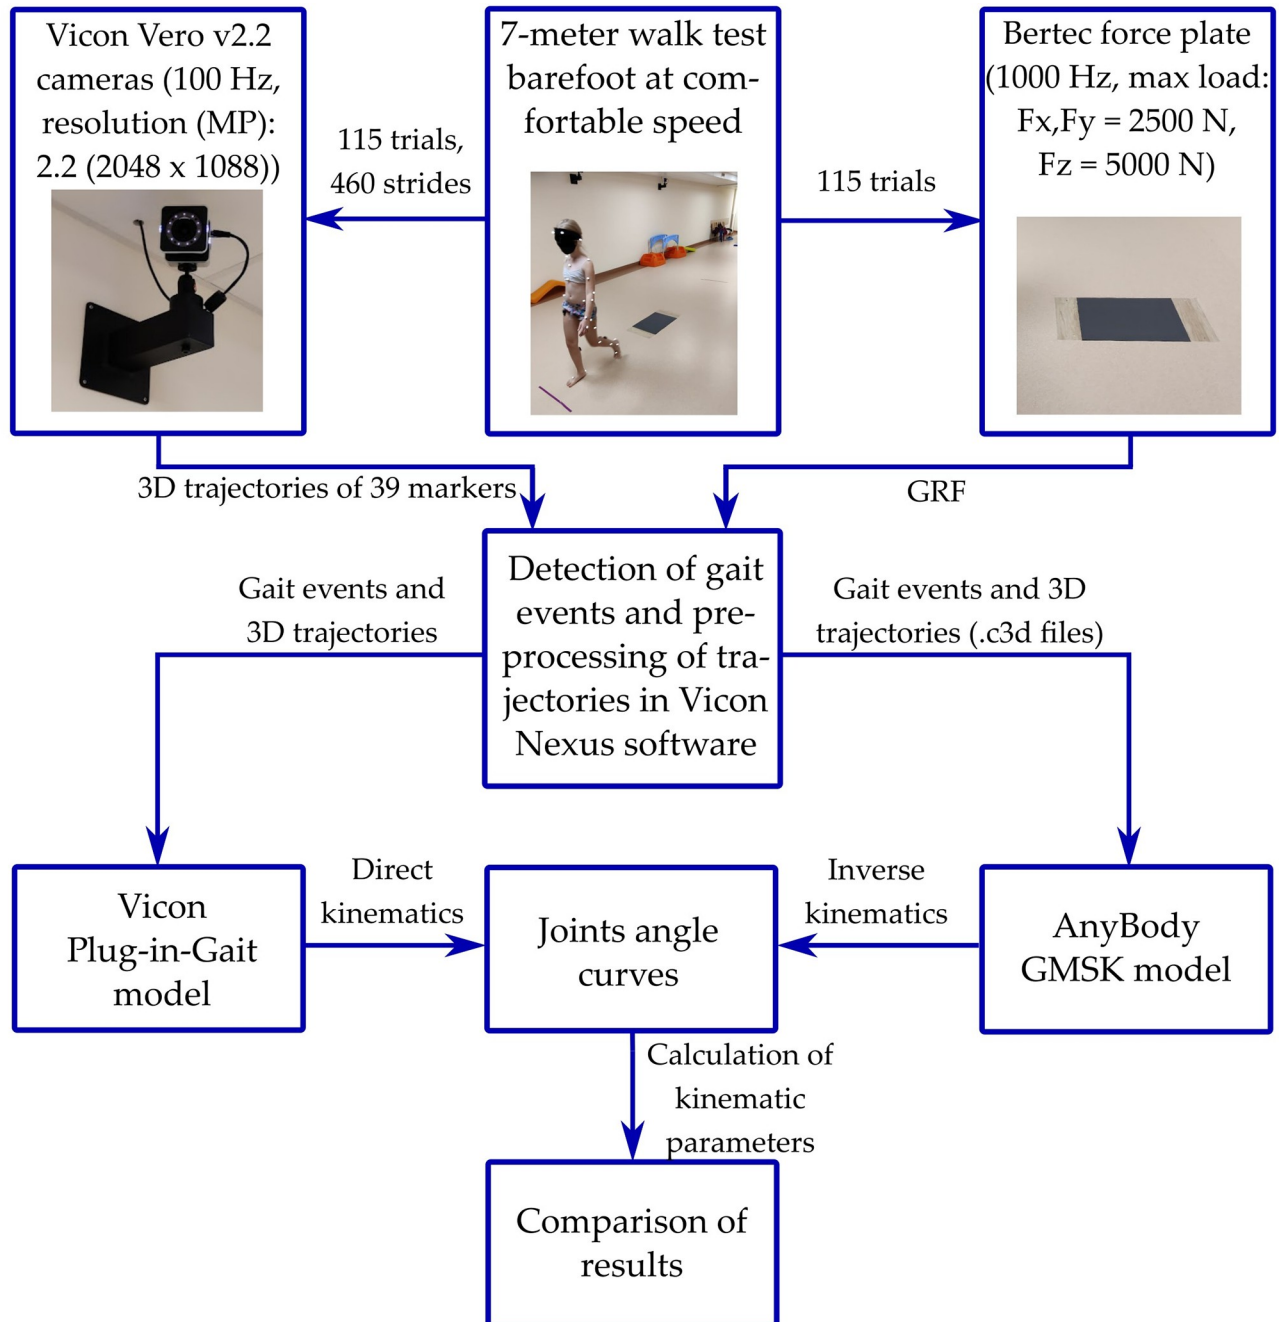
Vicon Vero v2.2 cameras (100 Hz, resolution (MP): 2.2 (2048 x 1088))

115 trials, 460 strides

7-meter walk test barefoot at comfortable speed

115 trials

Bertec force plate (1000 Hz, max load: Fx,Fy = 2500 N, Fz = 5000 N)

3D trajectories of 39 markers

GRF

Gait events and 3D trajectories

Detection of gait events and preprocessing of trajectories in Vicon Nexus software

Gait events and 3D trajectories (.c3d files)

Vicon Plug-in-Gait model

Direct kinematics

Joints angle curves

Inverse kinematics

AnyBody GMSK model

Calculation of kinematic parameters

Comparison of results